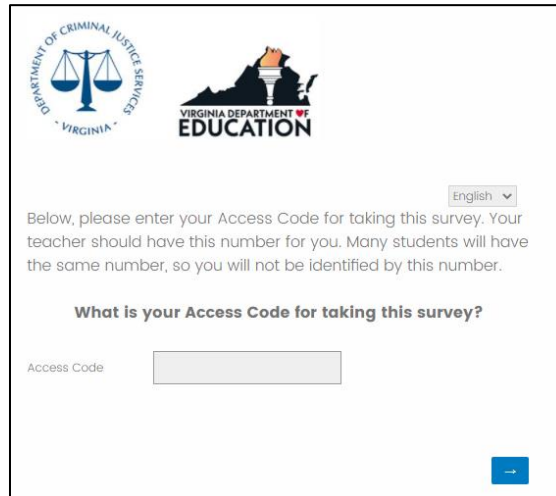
DEPARTMENT OF CRIMINAL JUSTICE SERVICES
· VIRGINIA ·

VIRGINIA DEPARTMENT OF EDUCATION

English

Below, please enter your Access Code for taking this survey. Your teacher should have this number for you. Many students will have the same number, so you will not be identified by this number.

What is your Access Code for taking this survey?

Access Code

→